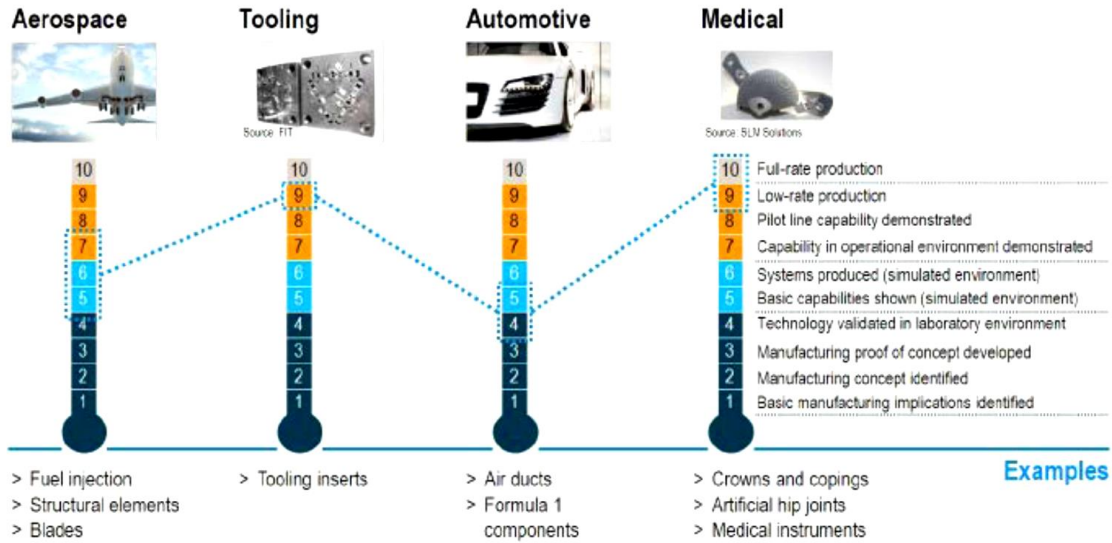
Aerospace

Tooling

Source: FIT

Automotive

Medical

Source: SLM Solutions

10
9
8
7
6
5
4
3
2
1

10
9
8
7
6
5
4
3
2
1

10
9
8
7
6
5
4
3
2
1

10 Full-rate production
9 Low-rate production
8 Pilot line capability demonstrated
7 Capability in operational environment demonstrated
6 Systems produced (simulated environment)
5 Basic capabilities shown (simulated environment)
4 Technology validated in laboratory environment
3 Manufacturing proof of concept developed
2 Manufacturing concept identified
1 Basic manufacturing implications identified

> Fuel injection
> Structural elements
> Blades

> Tooling inserts

> Air ducts
> Formula 1 components

> Crowns and copings
> Artificial hip joints
> Medical instruments

Examples